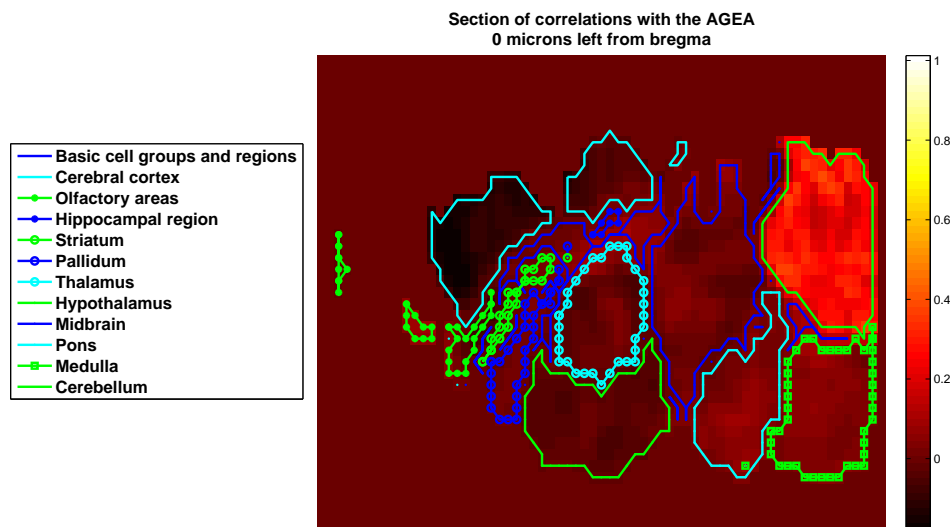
Section of correlations with the AGEA
0 microns left from bregma

Basic cell groups and regions
Cerebral cortex
Olfactory areas
Hippocampal region
Striatum
Pallidum
Thalamus
Hypothalamus
Midbrain
Pons
Medulla
Cerebellum

1
0.8
0.6
0.4
0.2
0